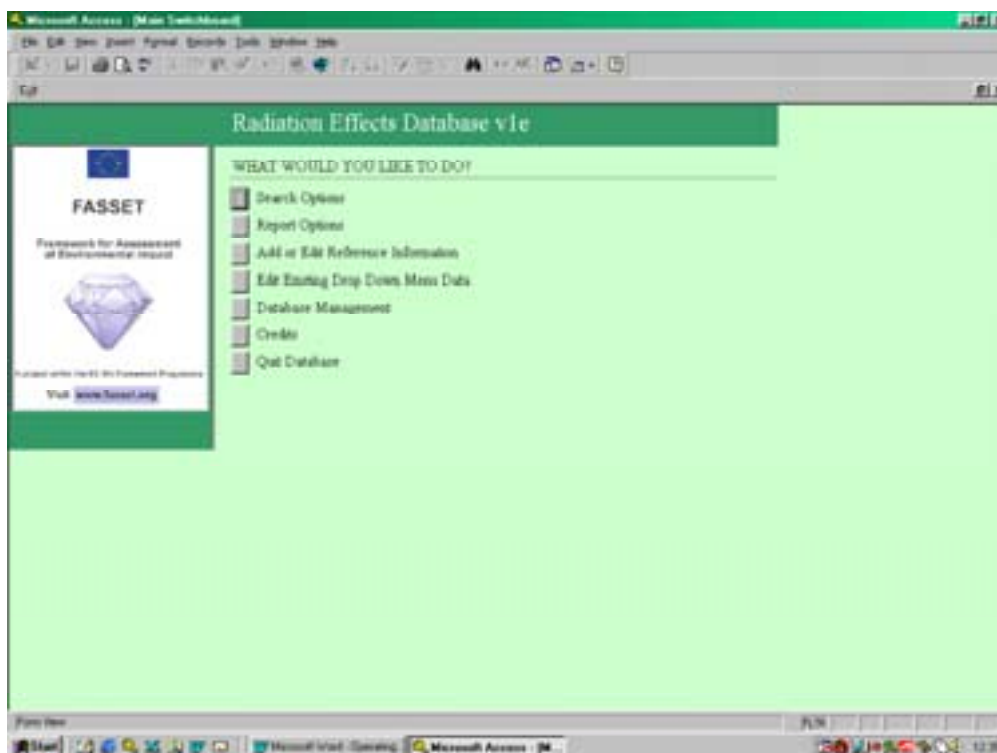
Microsoft Access - [Main Switchboard]

File Edit View Insert Format Records Tools Window Help

Edit

Radiation Effects Database v1e

FASSET

Framework for Assessment of Environmental Impact

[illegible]

Visit www.fasset.org

WHAT WOULD YOU LIKE TO DO?

Search Options

Report Options

Add or Edit Reference Information

Edit Existing Drop Down Menu Data

Database Management

Credits

Quit Database

Form View

NUM

Start

Microsoft Word - Operating

Microsoft Access - [M...